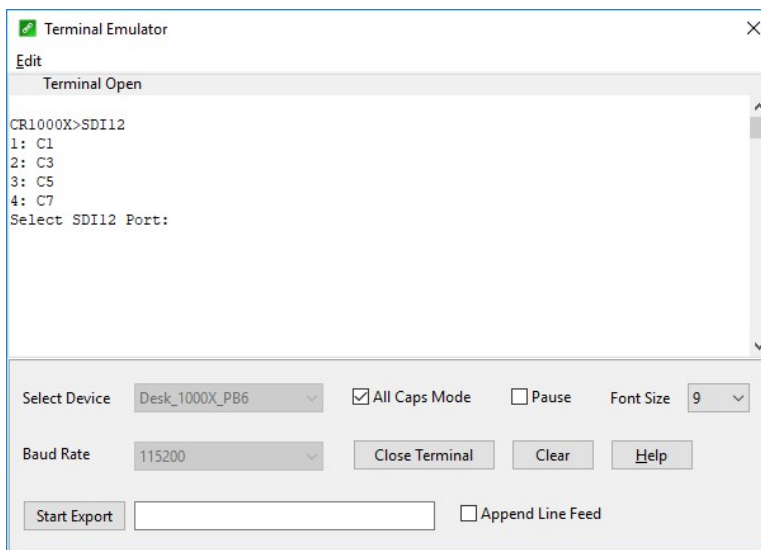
Terminal Emulator

Edit

Terminal Open

CR1000X>SDI12
1: C1
2: C3
3: C5
4: C7
Select SDI12 Port:

Select Device Desk_1000X_PB6

All Caps Mode

Pause

Font Size 9

Baud Rate 115200

Close Terminal

Clear

Help

Start Export

Append Line Feed